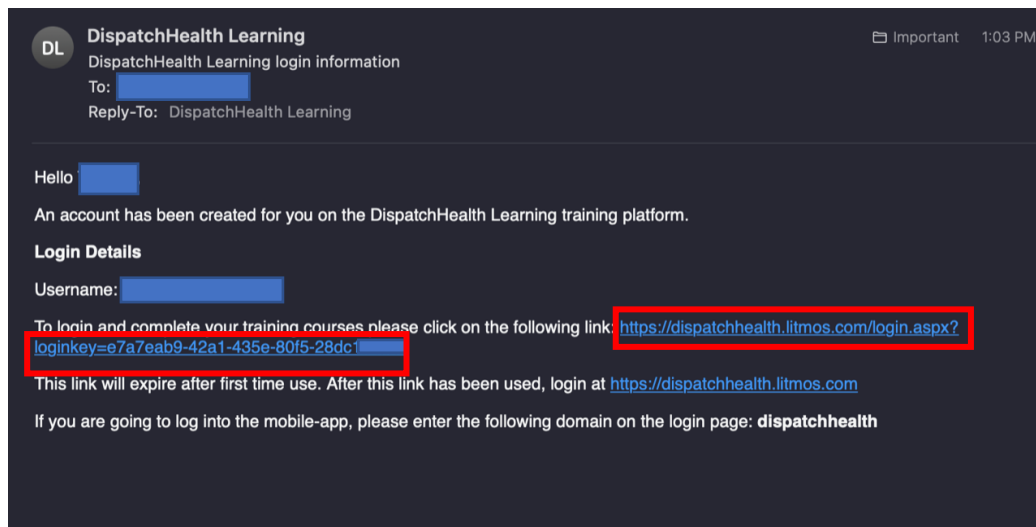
DL DispatchHealth Learning
DispatchHealth Learning login information
To: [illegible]
Reply-To: DispatchHealth Learning

Important 1:03 PM

Hello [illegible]

An account has been created for you on the DispatchHealth Learning training platform.

**Login Details**

Username: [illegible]

To login and complete your training courses please click on the following link: https://dispatchhealth.litmos.com/login.aspx?loginkey=e7a7eab9-42a1-435e-80f5-28dc1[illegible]

This link will expire after first time use. After this link has been used, login at https://dispatchhealth.litmos.com

If you are going to log into the mobile-app, please enter the following domain on the login page: **dispatchhealth**